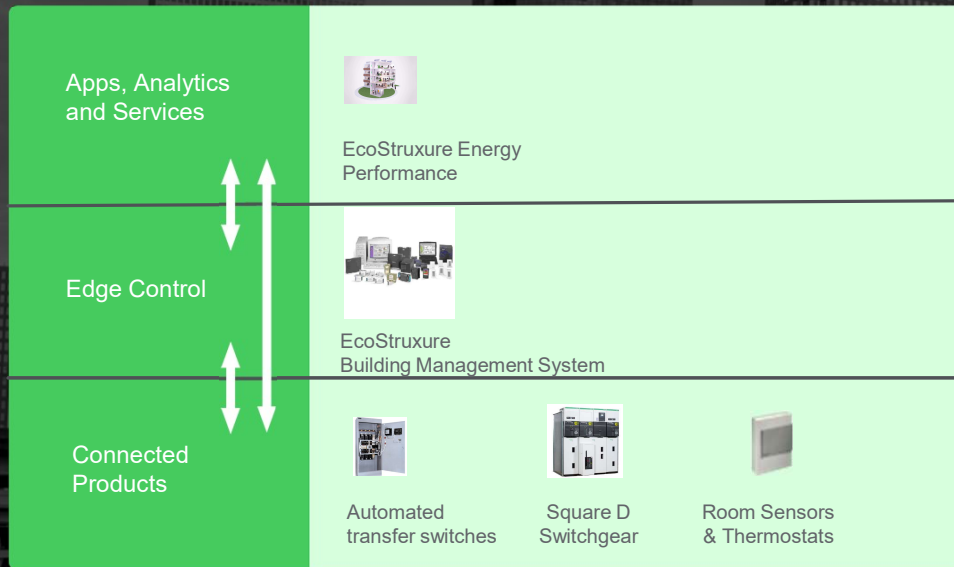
Apps, Analytics and Services

EcoStruxure Energy Performance

Edge Control

EcoStruxure Building Management System

Connected Products

Automated transfer switches

Square D Switchgear

Room Sensors & Thermostats